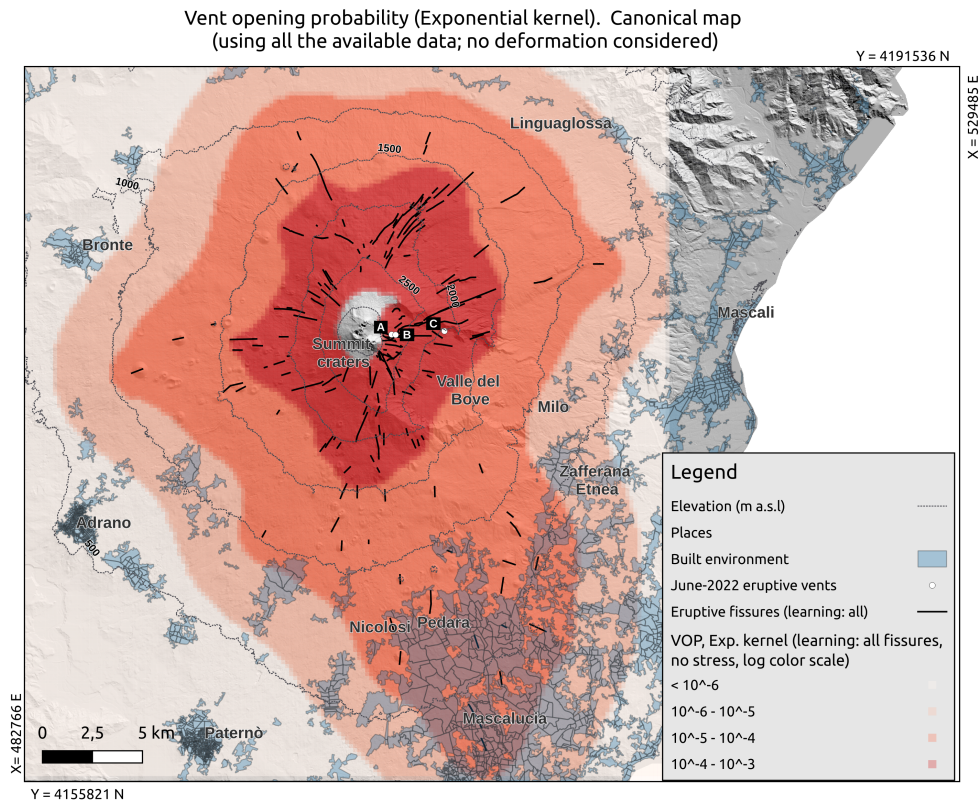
Vent opening probability (Exponential kernel). Canonical map
(using all the available data; no deformation considered)

Y = 4191536 N

X = 529485 E

Linguaglossa

1500

1000

Bronte

2500

2000

A

B

C

Summit craters

Mascali

Valle del Bove

Milo

Zafferana Etnea

Adrano

500

Nicolosi

Pedara

Mascalucia

Paternò

0 2,5 5 km

X= 482766 E

Y = 4155821 N

Legend

Elevation (m a.s.l)

Places

Built environment

June-2022 eruptive vents

Eruptive fissures (learning: all)

VOP, Exp. kernel (learning: all fissures, no stress, log color scale)

< 10^-6

10^-6 - 10^-5

10^-5 - 10^-4

10^-4 - 10^-3